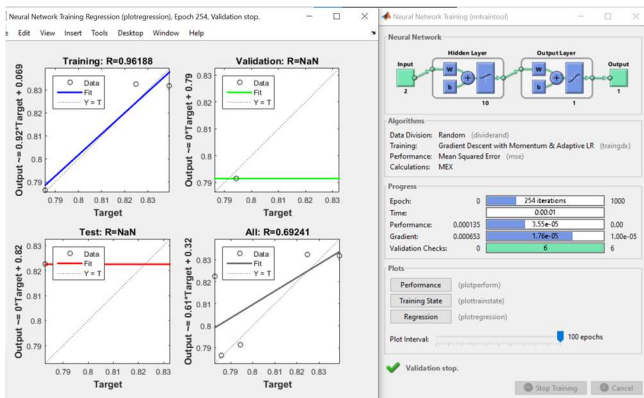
Neural Network Training Regression (plotregression), Epoch 254, Validation stop.
e Edit View Insert Tools Desktop Window Help

Training: R=0.96188
Output ~= 0.92*Target + 0.069
Data
Fit
Y = T
0.83
0.82
0.81
0.8
0.79
0.79 0.8 0.81 0.82 0.83
Target

Validation: R=NaN
Output ~= 0*Target + 0.79
Data
Fit
Y = T
0.83
0.82
0.81
0.8
0.79
0.79 0.8 0.81 0.82 0.83
Target

Test: R=NaN
Output ~= 0*Target + 0.82
Data
Fit
Y = T
0.83
0.82
0.81
0.8
0.79
0.79 0.8 0.81 0.82 0.83
Target

All: R=0.69241
Output ~= 0.61*Target + 0.32
Data
Fit
Y = T
0.83
0.82
0.81
0.8
0.79
0.79 0.8 0.81 0.82 0.83
Target

Neural Network Training (nntraintool)

Neural Network
Hidden Layer
Output Layer
Input
2
W
b
10
W
b
1
Output
1

Algorithms
Data Division: Random (dividerand)
Training: Gradient Descent with Momentum & Adaptive LR (traingdx)
Performance: Mean Squared Error (mse)
Calculations: MEX

Progress
| | | | |
|---|---|---|---|
| Epoch: | 0 | 254 iterations | 1000 |
| Time: | | 0:00:01 | |
| Performance: | 0.000135 | 3.55e-05 | 0.00 |
| Gradient: | 0.000653 | 1.76e-05 | 1.00e-05 |
| Validation Checks: | 0 | 6 | 6 |

Plots
Performance (plotperform)
Training State (plottrainstate)
Regression (plotregression)
Plot Interval: 100 epochs

Validation stop.

Stop Training
Cancel